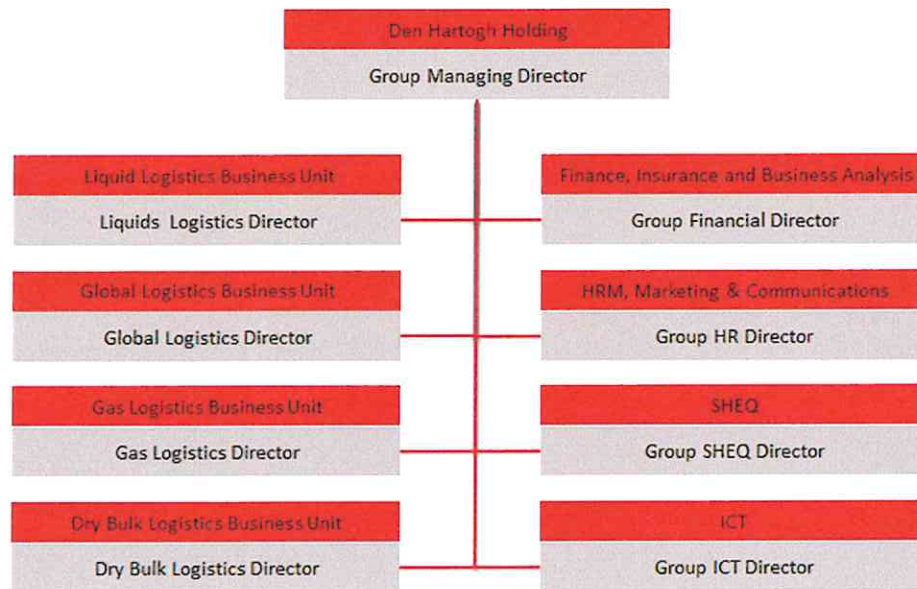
Den Hartogh Holding
Group Managing Director

Liquid Logistics Business Unit
Liquids Logistics Director

Finance, Insurance and Business Analysis
Group Financial Director

Global Logistics Business Unit
Global Logistics Director

HRM, Marketing & Communications
Group HR Director

Gas Logistics Business Unit
Gas Logistics Director

SHEQ
Group SHEQ Director

Dry Bulk Logistics Business Unit
Dry Bulk Logistics Director

ICT
Group ICT Director